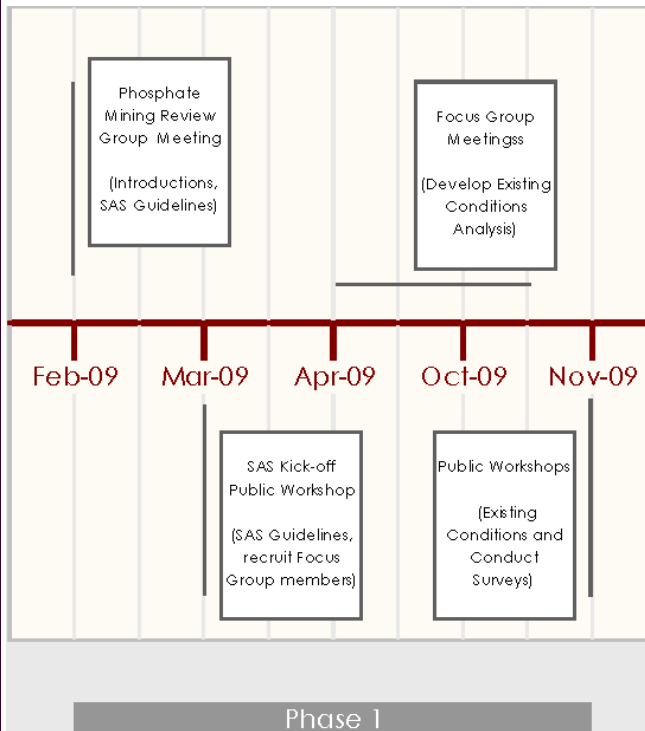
Phosphate Mining Review Group Meeting

(Introductions, SAS Guidelines)

Focus Group Meetingss

(Develop Existing Conditions Analysis)

Feb-09

Mar-09

Apr-09

Oct-09

Nov-09

SAS Kick-off Public Workshop

(SAS Guidelines, recruit Focus Group members)

Public Workshops

(Existing Conditions and Conduct Surveys)

Phase 1